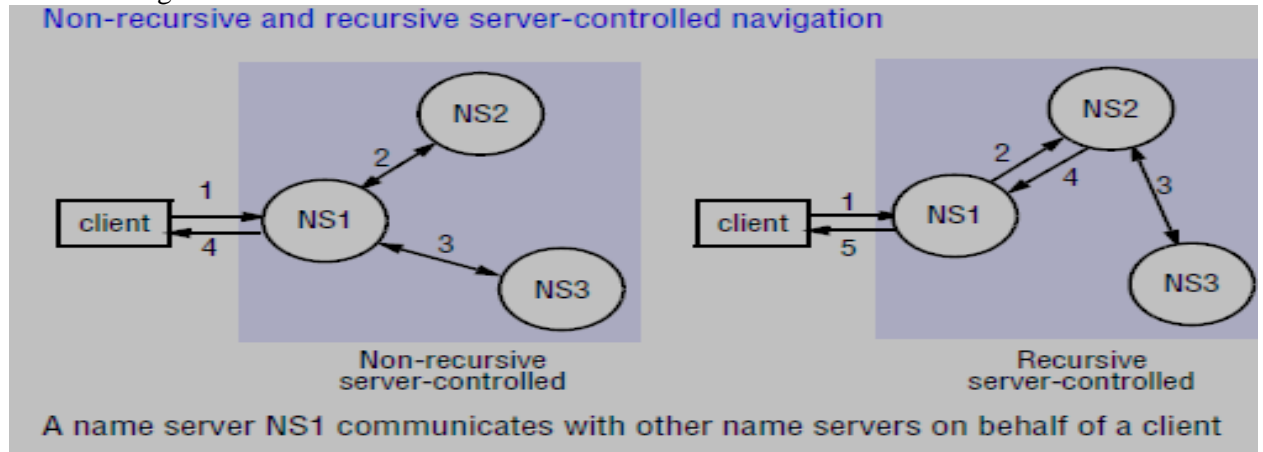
Non-recursive and recursive server-controlled navigation

NS2

2

1

client

NS1

4

3

NS3

Non-recursive server-controlled

NS2

2

4

3

1

client

NS1

5

NS3

Recursive server-controlled

A name server NS1 communicates with other name servers on behalf of a client